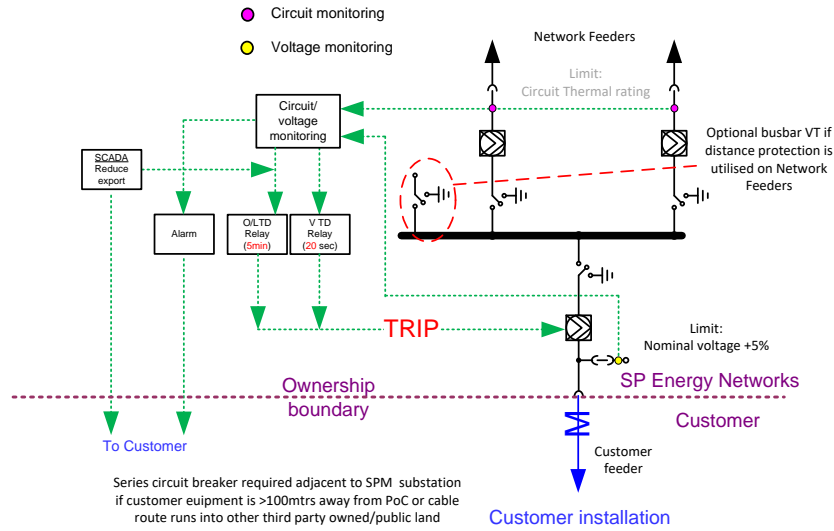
Circuit monitoring

Voltage monitoring

Network Feeders

Limit:
Circuit Thermal rating

Circuit/
voltage
monitoring

Optional busbar VT if distance protection is utilised on Network Feeders

SCADA
Reduce
export

Alarm

O/LTD
Relay
(5min)

V TD
Relay
(20 sec)

TRIP

Limit:
Nominal voltage +5%

Ownership
boundary

SP Energy Networks

Customer

To Customer

Customer
feeder

Series circuit breaker required adjacent to SPM substation if customer euipment is >100mtrs away from PoC or cable route runs into other third party owned/public land

Customer installation